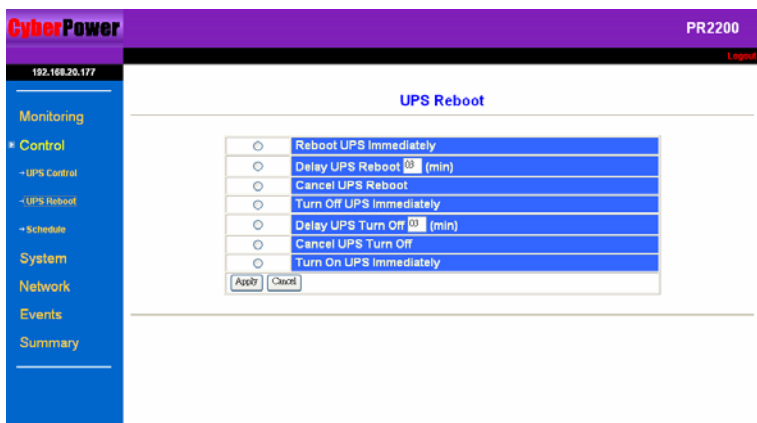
CyberPower

PR2200

Logout

192.168.20.177

Monitoring

Control

→UPS Control

→UPS Reboot

→Schedule

System

Network

Events

Summary

UPS Reboot

| | |
|---|---|
| ○ | Reboot UPS Immediately |
| ○ | Delay UPS Reboot 03 (min) |
| ○ | Cancel UPS Reboot |
| ○ | Turn Off UPS Immediately |
| ○ | Delay UPS Turn Off 03 (min) |
| ○ | Cancel UPS Turn Off |
| ○ | Turn On UPS Immediately |

Apply Cancel